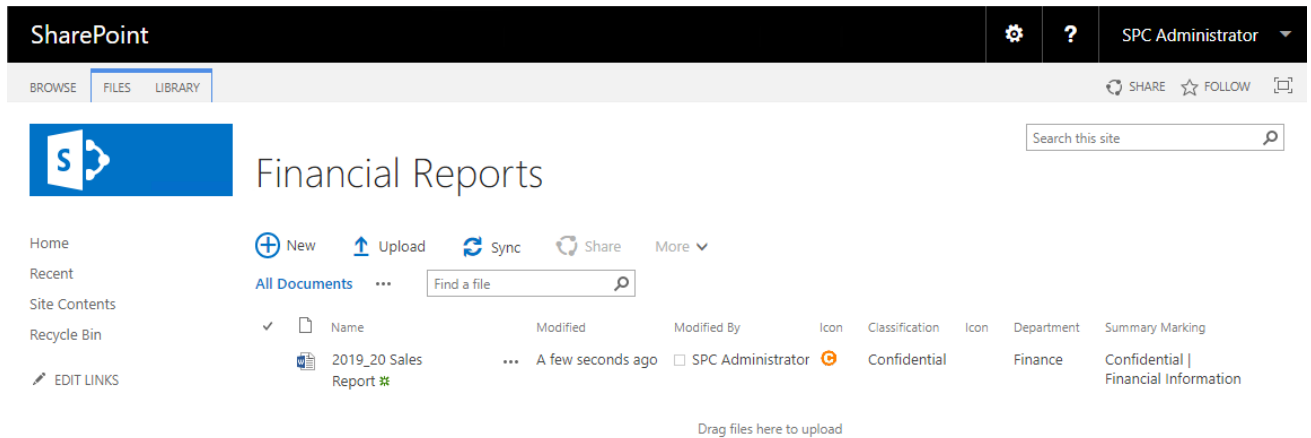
SharePoint

?

SPC Administrator

BROWSE FILES LIBRARY

SHARE FOLLOW

Search this site

Financial Reports

Home
Recent
Site Contents
Recycle Bin

EDIT LINKS

New Upload Sync Share More

All Documents ••• Find a file

| ✓ | | Name | | Modified | Modified By | Icon | Classification | Icon | Department | Summary Marking |
|---|---|---|---|---|---|---|---|---|---|---|
| | | 2019_20 Sales Report | ••• | A few seconds ago | SPC Administrator | | Confidential | | Finance | Confidential \| Financial Information |

Drag files here to upload